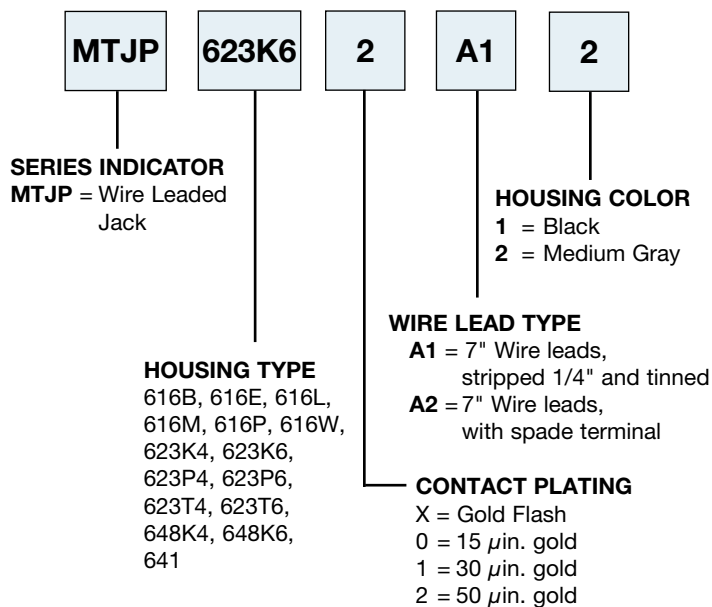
MTJP 623K6 2 A1 2

SERIES INDICATOR
MTJP = Wire Leaded Jack

HOUSING COLOR
1 = Black
2 = Medium Gray

WIRE LEAD TYPE
A1 = 7" Wire leads, stripped 1/4" and tinned
A2 = 7" Wire leads, with spade terminal

HOUSING TYPE
616B, 616E, 616L, 616M, 616P, 616W, 623K4, 623K6, 623P4, 623P6, 623T4, 623T6, 648K4, 648K6, 641

CONTACT PLATING
X = Gold Flash
0 = 15 $\mu$in. gold
1 = 30 $\mu$in. gold
2 = 50 $\mu$in. gold